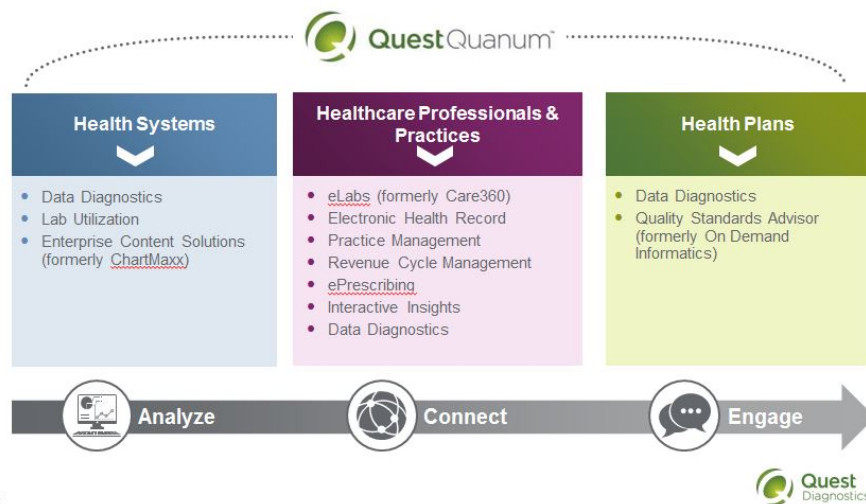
Quest Quanum™

Health Systems

- Data Diagnostics
- Lab Utilization
- Enterprise Content Solutions (formerly ChartMaxx)

Healthcare Professionals & Practices

- eLabs (formerly Care360)
- Electronic Health Record
- Practice Management
- Revenue Cycle Management
- ePrescribing
- Interactive Insights
- Data Diagnostics

Health Plans

- Data Diagnostics
- Quality Standards Advisor (formerly On Demand Informatics)

Analyze

Connect

Engage

Quest Diagnostics